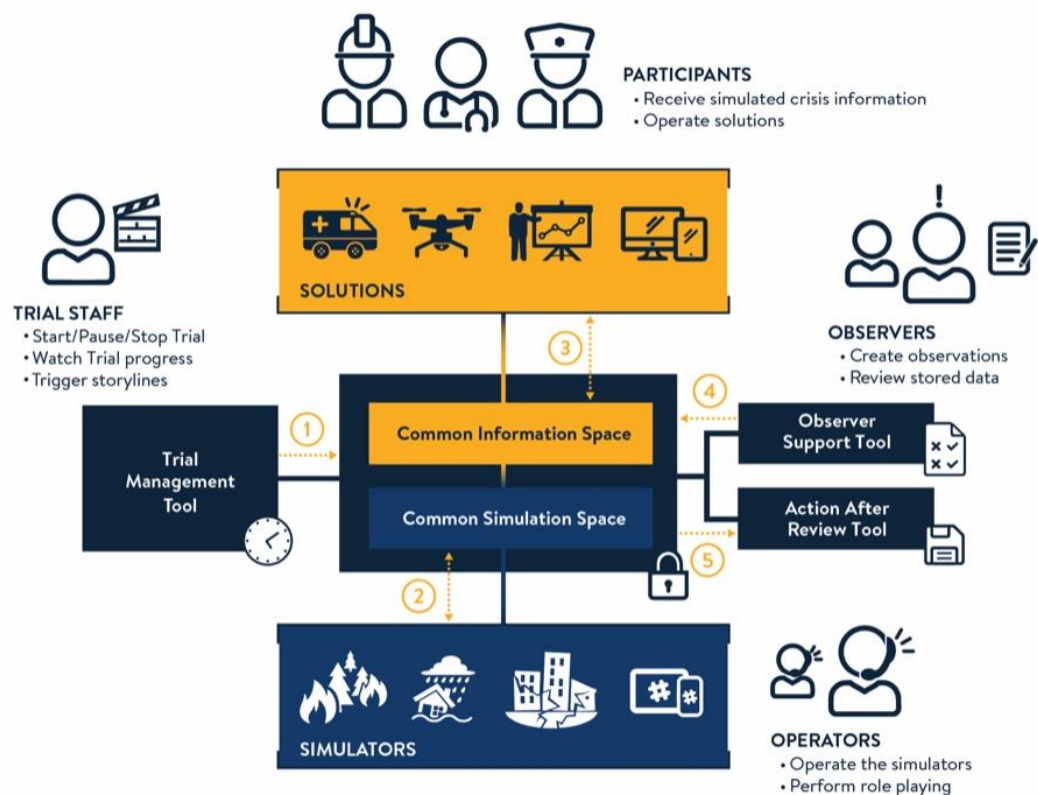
PARTICIPANTS
• Receive simulated crisis information
• Operate solutions

SOLUTIONS

TRIAL STAFF
• Start/Pause/Stop Trial
• Watch Trial progress
• Trigger storylines

OBSERVERS
• Create observations
• Review stored data

3

4

1

Trial Management Tool

Common Information Space

Common Simulation Space

Observer Support Tool

Action After Review Tool

5

2

SIMULATORS

OPERATORS
• Operate the simulators
• Perform role playing